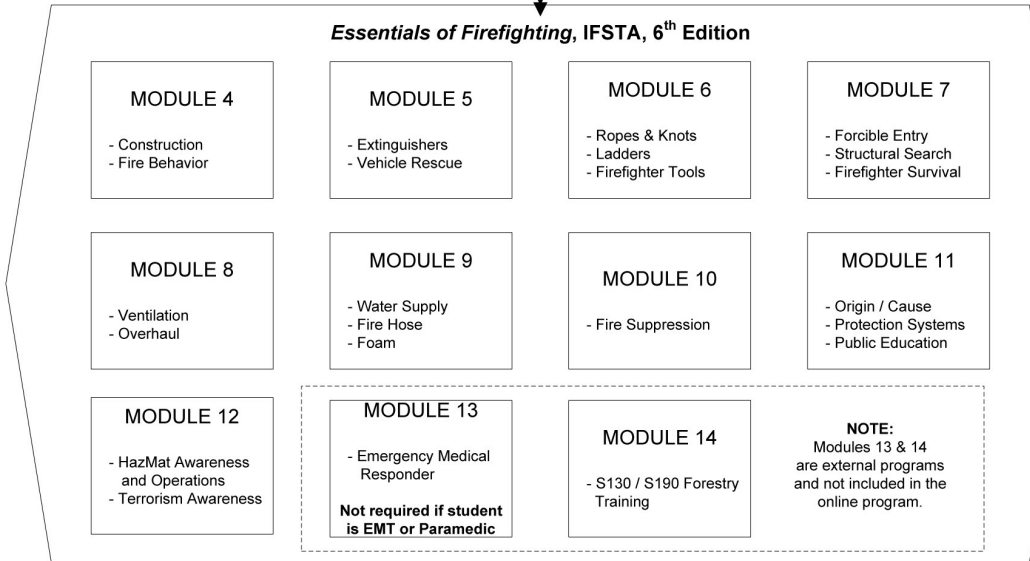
*Essentials of Firefighting*, IFSTA, $6^{th}$ Edition

MODULE 4

- Construction
- Fire Behavior

MODULE 5

- Extinguishers
- Vehicle Rescue

MODULE 6

- Ropes & Knots
- Ladders
- Firefighter Tools

MODULE 7

- Forcible Entry
- Structural Search
- Firefighter Survival

MODULE 8

- Ventilation
- Overhaul

MODULE 9

- Water Supply
- Fire Hose
- Foam

MODULE 10

- Fire Suppression

MODULE 11

- Origin / Cause
- Protection Systems
- Public Education

MODULE 12

- HazMat Awareness and Operations
- Terrorism Awareness

MODULE 13

- Emergency Medical Responder

**Not required if student is EMT or Paramedic**

MODULE 14

- S130 / S190 Forestry Training

**NOTE:**
Modules 13 & 14 are external programs and not included in the online program.